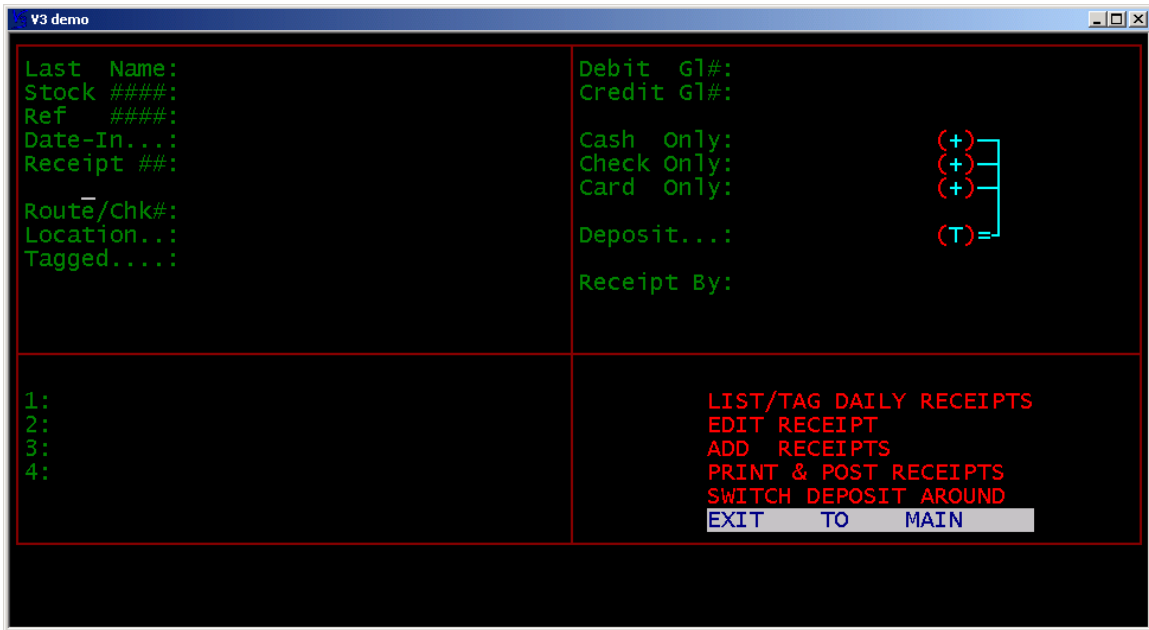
V3 demo

Last Name:
Stock ####:
Ref ####:
Date-In...:
Receipt ##:

Route/Chk#:
Location..:
Tagged....:

Debit Gl#:
Credit Gl#:

Cash Only: (+)
Check Only: (+)
Card Only: (+)

Deposit...: (T)=

Receipt By:

1:
2:
3:
4:

LIST/TAG DAILY RECEIPTS
EDIT RECEIPT
ADD RECEIPTS
PRINT & POST RECEIPTS
SWITCH DEPOSIT AROUND
EXIT TO MAIN